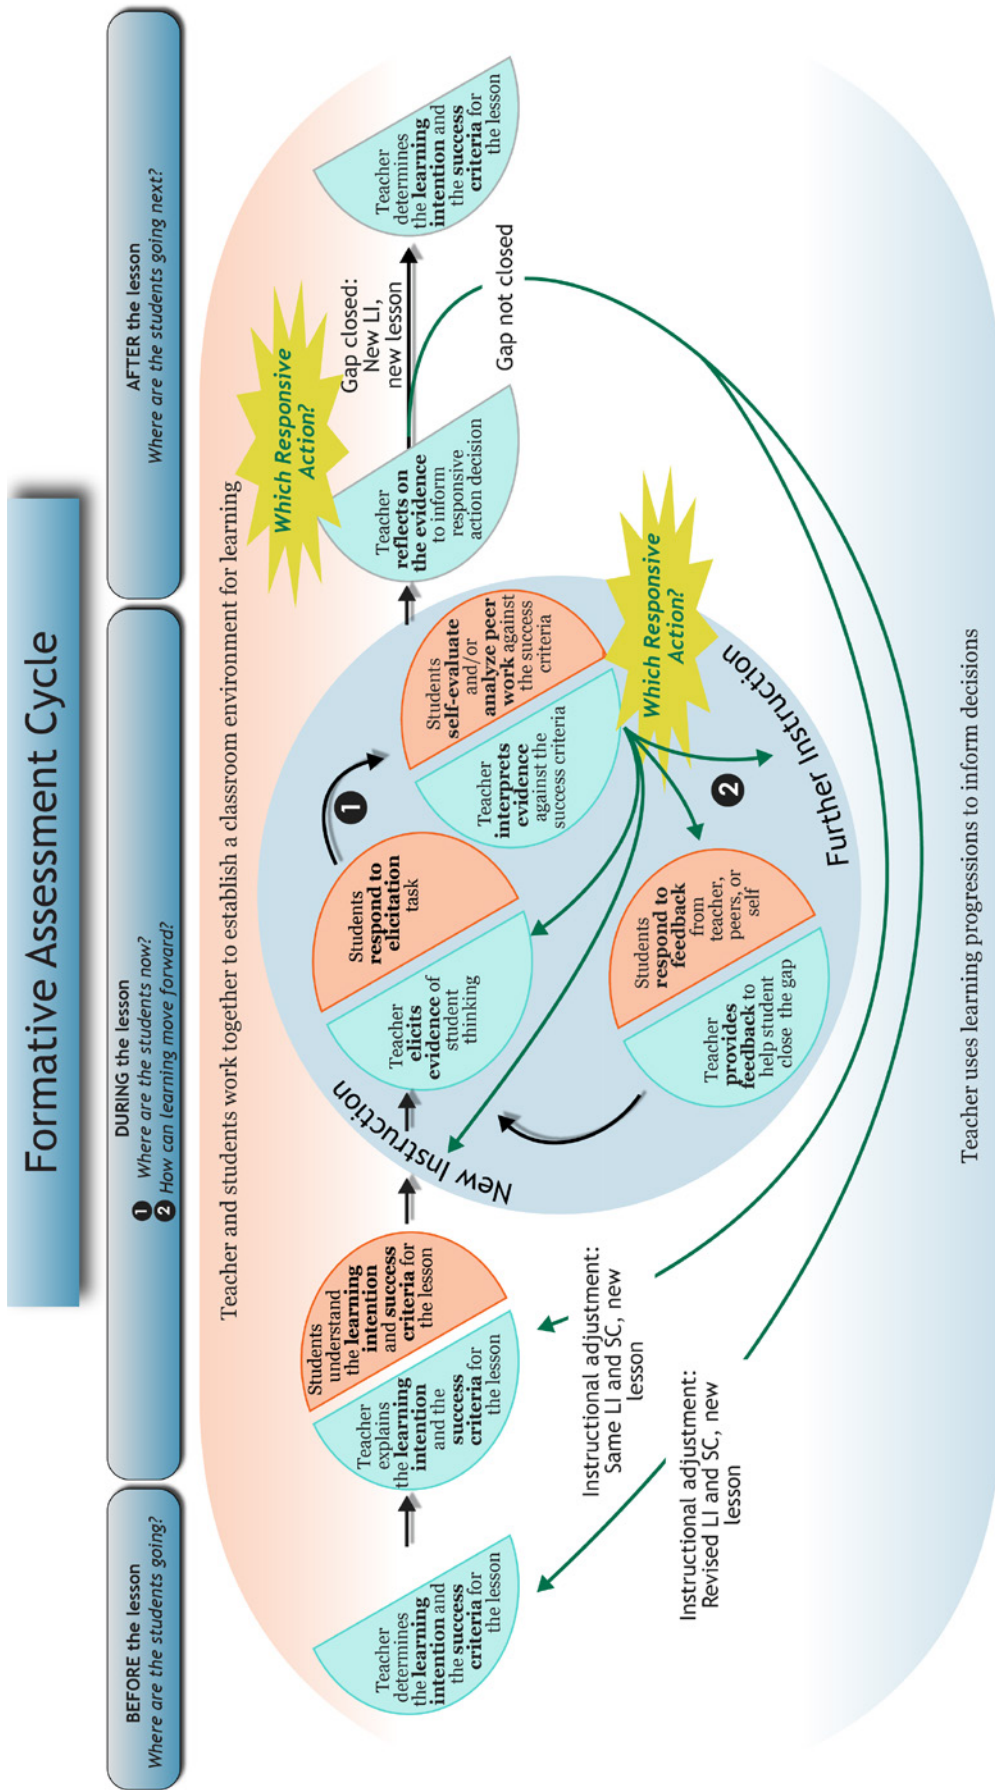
Formative Assessment Cycle

BEFORE the lesson
Where are the students going?

DURING the lesson
1 Where are the students now?
2 How can learning move forward?

AFTER the lesson
Where are the students going next?

Teacher and students work together to establish a classroom environment for learning

Teacher determines the learning intention and the success criteria for the lesson

Teacher explains the learning intention and the success criteria for the lesson

Students understand the learning intention and success criteria for the lesson

Teacher elicits evidence of student thinking

Students respond to elicitation task

1

Students self-evaluate and/or analyze peer work against the success criteria

Teacher interprets evidence against the success criteria

Which Responsive Action?

2

Further Instruction

Students respond to feedback from teacher, peers, or self

Teacher provides feedback to help student close the gap

New Instruction

Teacher reflects on the evidence to inform responsive action decision

Which Responsive Action?

Gap closed: New LI, new lesson

Gap not closed

Teacher determines the learning intention and the success criteria for the lesson

Instructional adjustment: Same LI and SC, new lesson

Instructional adjustment: Revised LI and SC, new lesson

Teacher uses learning progressions to inform decisions